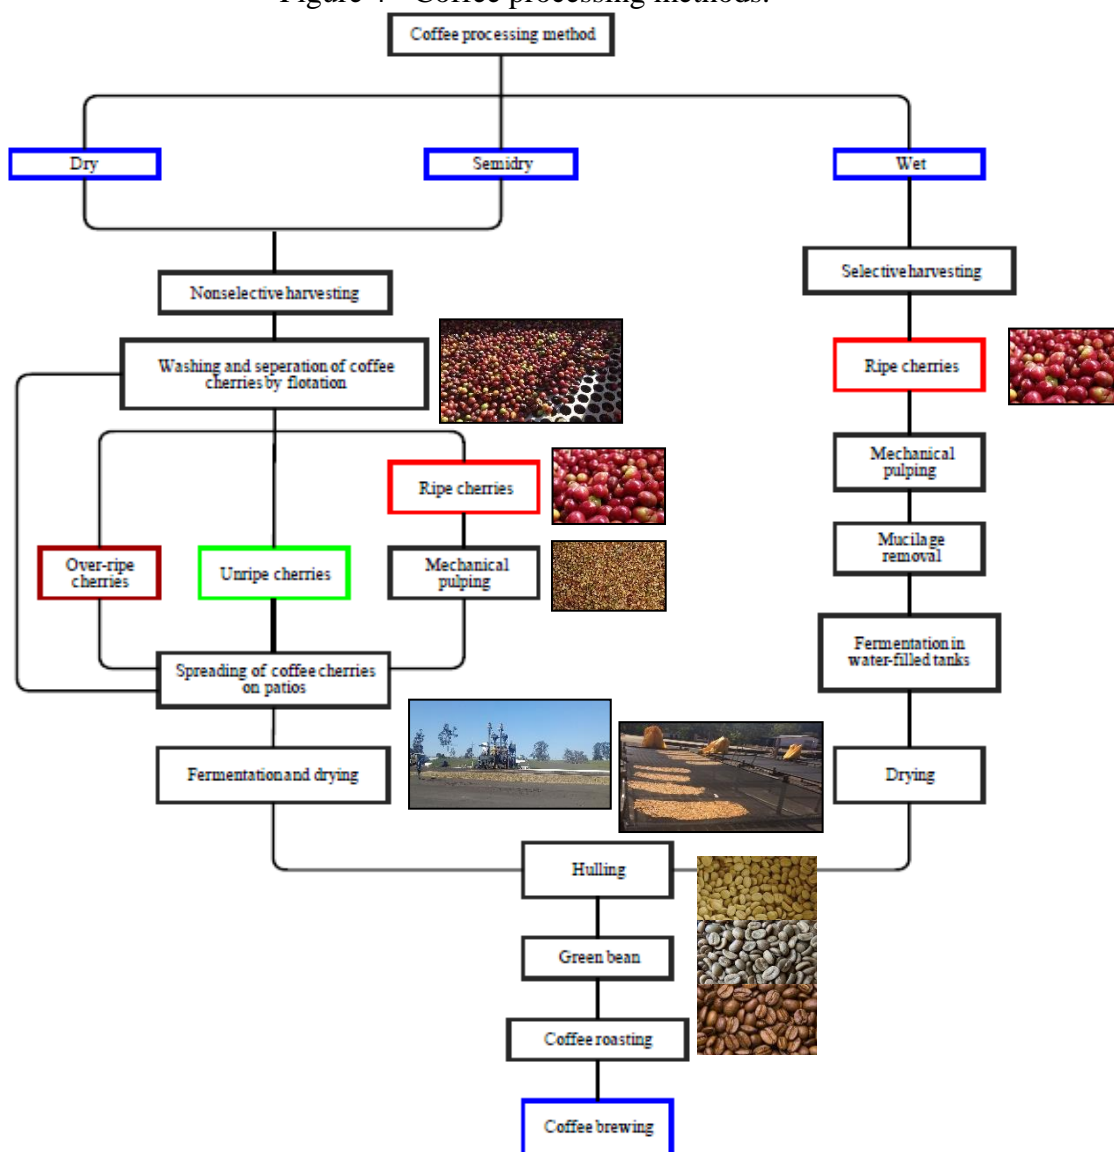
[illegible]

Coffee processing method

Dry

Semidry

Wet

Nonselective harvesting

Selective harvesting

Washing and seperation of coffee cherries by flotation

Ripe cherries

Ripe cherries

Mechanical pulping

Over-ripe cherries

Unripe cherries

Mechanical pulping

Mucilage removal

Fermentation in water-filled tanks

Spreading of coffee cherries on patios

Fermentation and drying

Drying

Hulling

Green bean

Coffee roasting

Coffee brewing